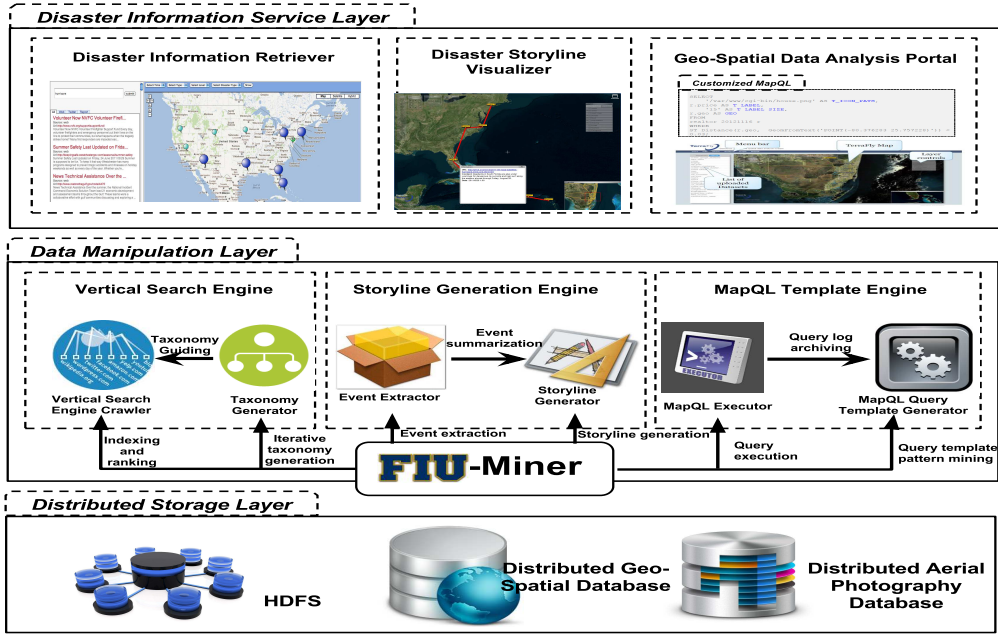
Disaster Information Service Layer

Disaster Information Retriever

Disaster Storyline Visualizer

Geo-Spatial Data Analysis Portal

Customized MapQL

Menu bar

TerraFly Map

Layer controls

List of uploaded Datasets

Volunteer Now NVFC Volunteer Prefi...

Summer Safety Last Updated on Frida...

News Technical Assistance Over the ...

Data Manipulation Layer

Vertical Search Engine

Taxonomy Guiding

Vertical Search Engine Crawler

Taxonomy Generator

Storyline Generation Engine

Event summarization

Event Extractor

Storyline Generator

MapQL Template Engine

Query log archiving

MapQL Executor

MapQL Query Template Generator

Indexing and ranking

Iterative taxonomy generation

Event extraction

Storyline generation

Query execution

Query template pattern mining

FIU-Miner

Distributed Storage Layer

HDFS

Distributed Geo-Spatial Database

Distributed Aerial Photography Database